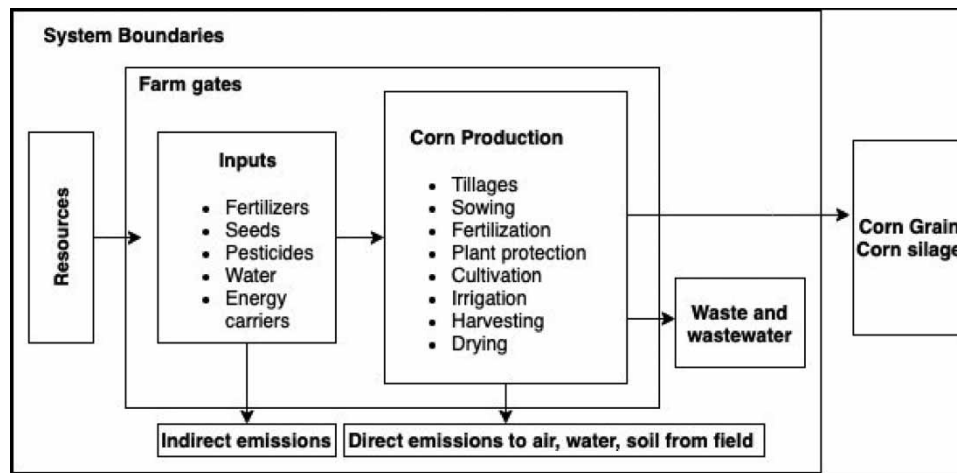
System Boundaries

Farm gates

Resources

Inputs

- Fertilizers
- Seeds
- Pesticides
- Water
- Energy carriers

Corn Production

- Tillages
- Sowing
- Fertilization
- Plant protection
- Cultivation
- Irrigation
- Harvesting
- Drying

Waste and wastewater

Corn Grain
Corn silage

Indirect emissions

Direct emissions to air, water, soil from field